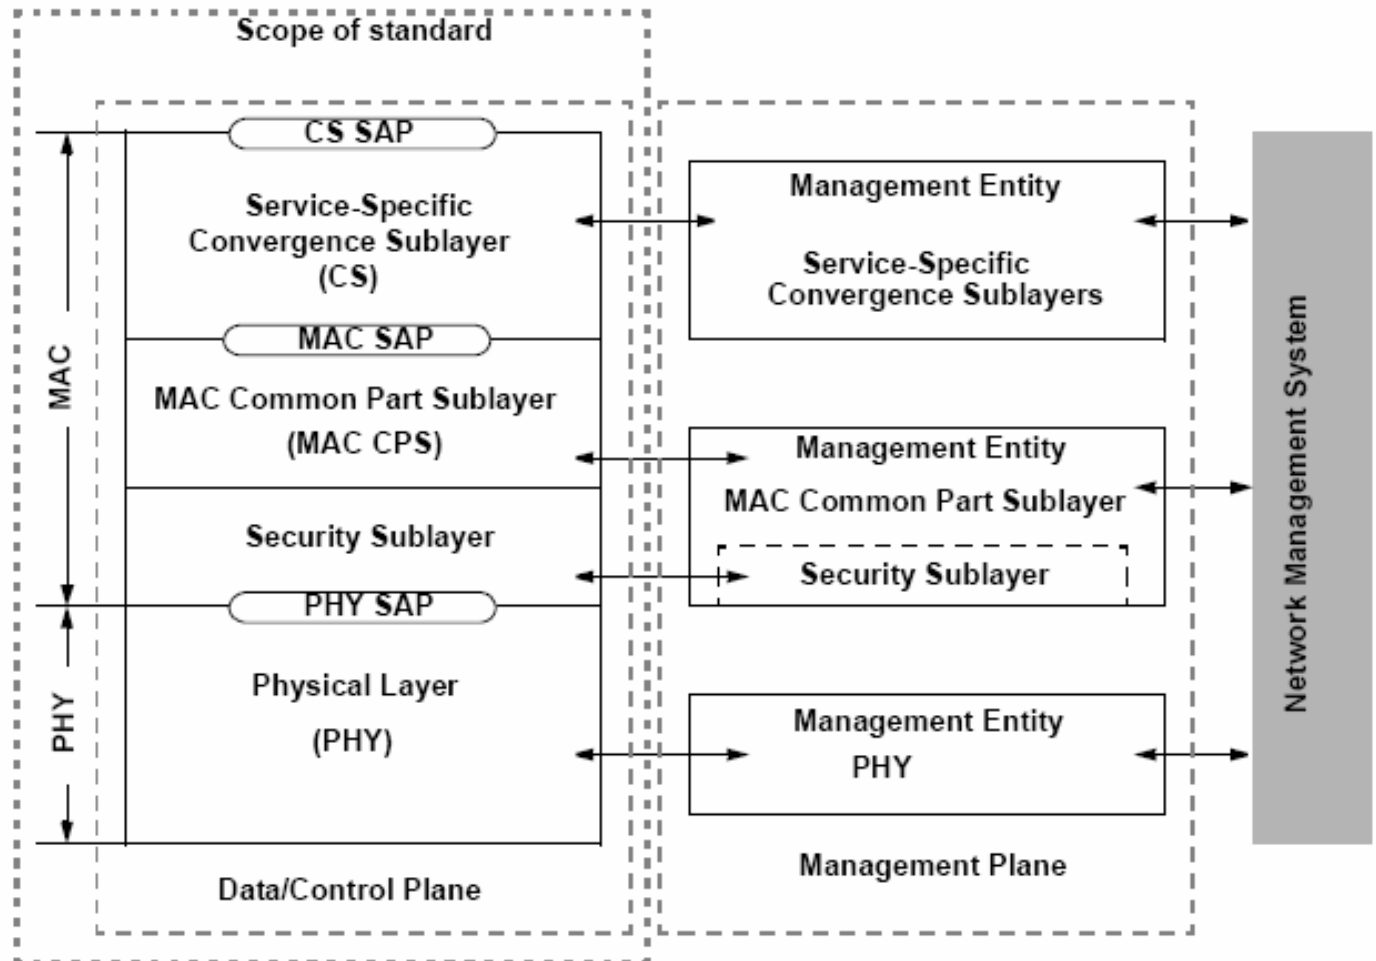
Scope of standard

MAC

CS SAP

Service-Specific Convergence Sublayer (CS)

MAC SAP

MAC Common Part Sublayer (MAC CPS)

Security Sublayer

PHY SAP

PHY

Physical Layer (PHY)

Data/Control Plane

Management Entity

Service-Specific Convergence Sublayers

Management Entity

MAC Common Part Sublayer

Security Sublayer

Management Entity

PHY

Management Plane

Network Management System